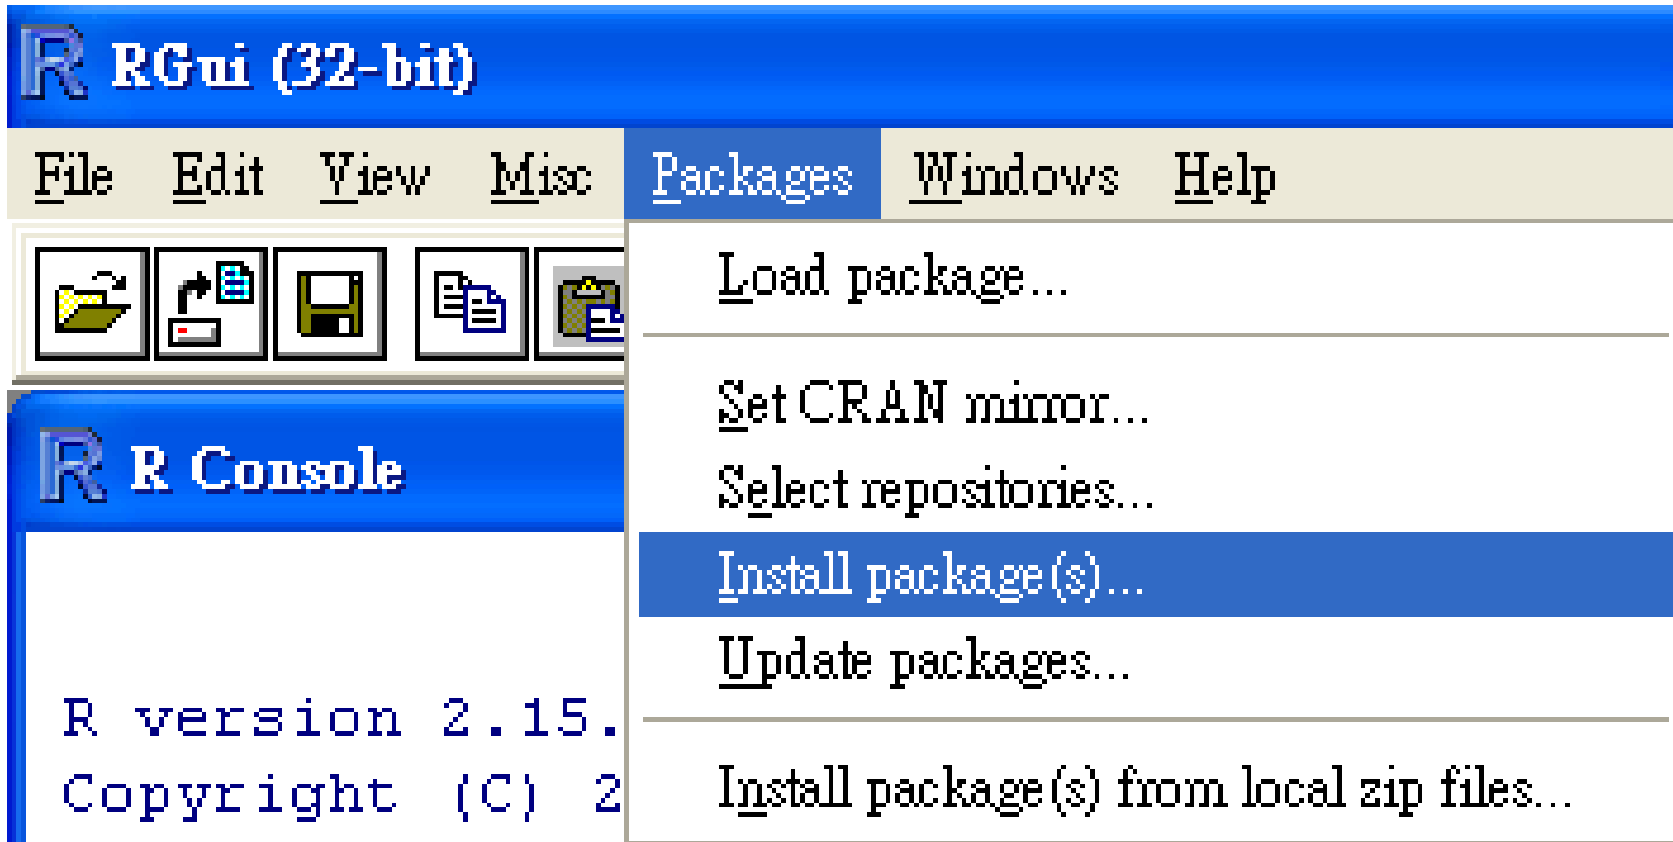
RGui (32-bit)

File Edit View Misc Packages Windows Help

Load package...

Set CRAN mirror...

Select repositories...

Install package(s)...

Update packages...

Install package(s) from local zip files...

R Console

R version 2.15.

Copyright (C) 2